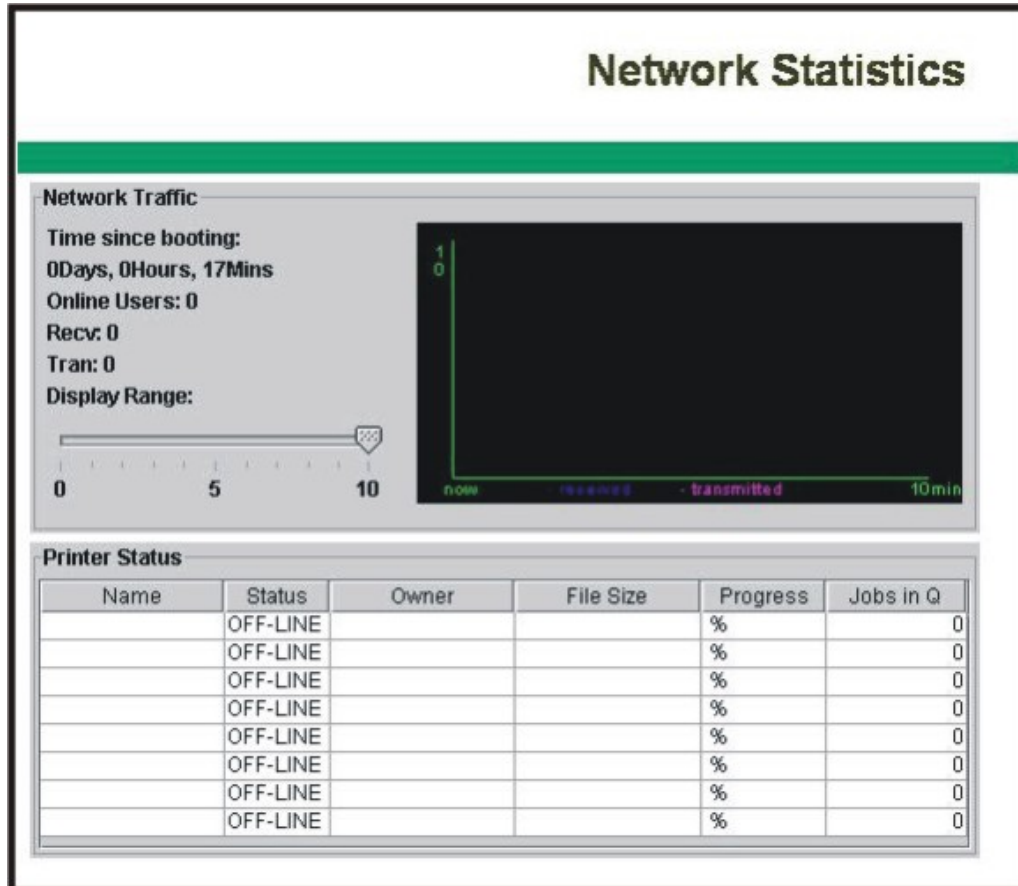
Network Statistics

Network Traffic

Time since booting:
0Days, 0Hours, 17Mins
Online Users: 0
Recv: 0
Tran: 0
Display Range:

0 5 10

1
0

now received - transmitted 10min

Printer Status

| Name | Status | Owner | File Size | Progress | Jobs in Q |
|---|---|---|---|---|---|
| | OFF-LINE | | | % | 0 |
| | OFF-LINE | | | % | 0 |
| | OFF-LINE | | | % | 0 |
| | OFF-LINE | | | % | 0 |
| | OFF-LINE | | | % | 0 |
| | OFF-LINE | | | % | 0 |
| | OFF-LINE | | | % | 0 |
| | OFF-LINE | | | % | 0 |